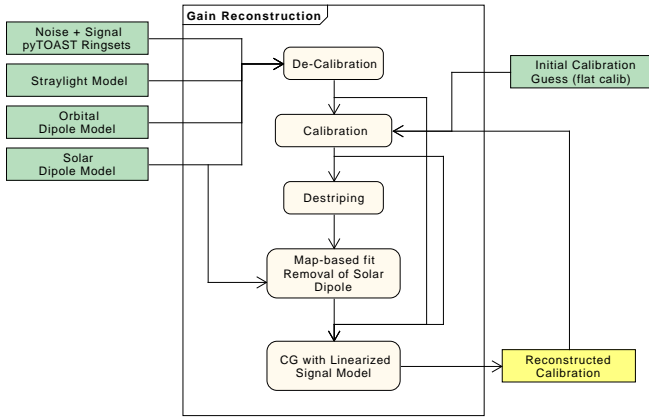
Gain Reconstruction

Noise + Signal pyTOAST Ringsets

Straylight Model

Orbital Dipole Model

Solar Dipole Model

De-Calibration

Initial Calibration Guess (flat calib)

Calibration

Destriping

Map-based fit Removal of Solar Dipole

CG with Linearized Signal Model

Reconstructed Calibration